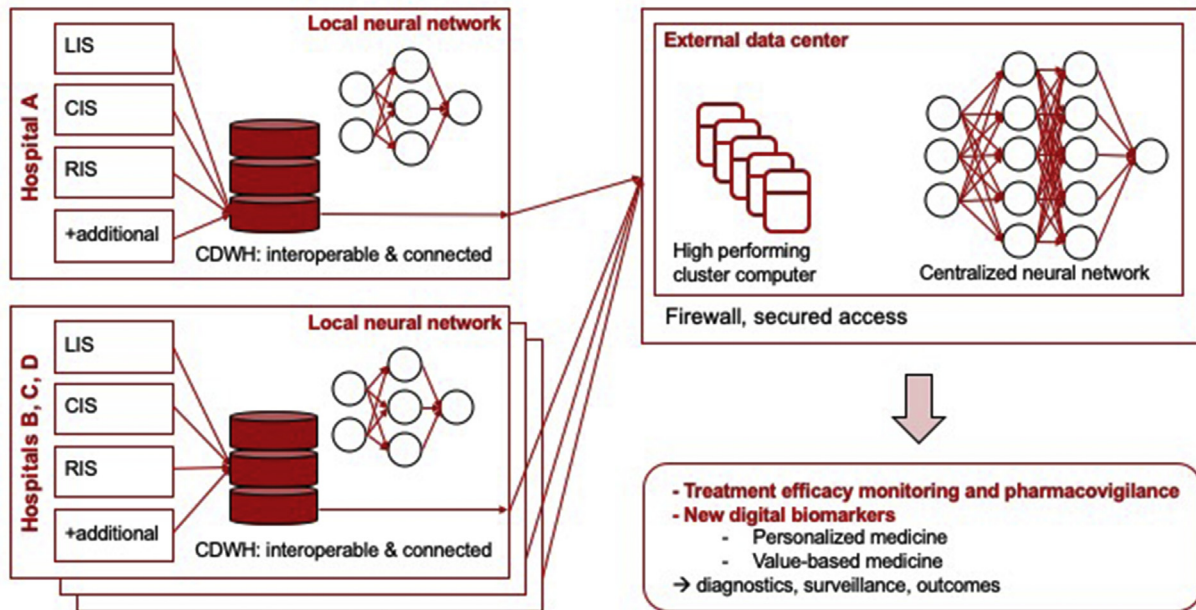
Hospital A

Local neural network

LIS

CIS

RIS

+additional

CDWH: interoperable & connected

Hospitals B, C, D

Local neural network

LIS

CIS

RIS

+additional

CDWH: interoperable & connected

External data center

High performing cluster computer

Centralized neural network

Firewall, secured access

- Treatment efficacy monitoring and pharmacovigilance
- New digital biomarkers
- Personalized medicine
- Value-based medicine
→ diagnostics, surveillance, outcomes